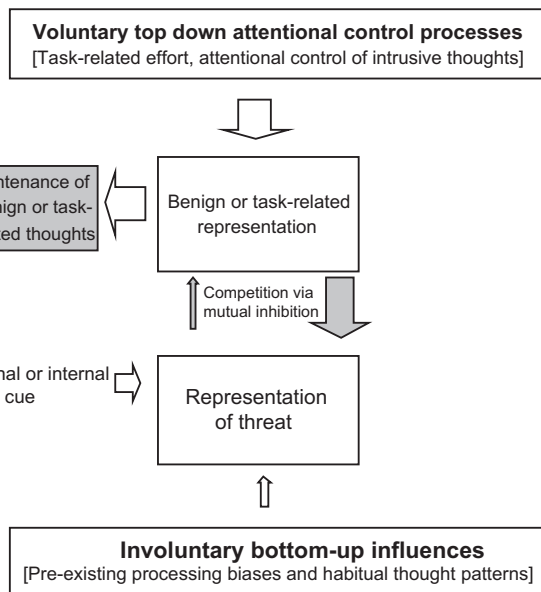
**Voluntary top down attentional control processes**
[Task-related effort, attentional control of intrusive thoughts]

ntenance of
ign or task-
ted thoughts

Benign or task-related representation

Competition via mutual inhibition

nal or internal
cue

Representation of threat

**Involuntary bottom-up influences**
[Pre-existing processing biases and habitual thought patterns]